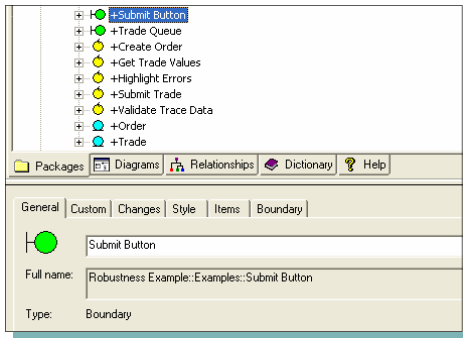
+Submit Button
+Trade Queue
+Create Order
+Get Trade Values
+Highlight Errors
+Submit Trade
+Validate Trace Data
+Order
+Trade

Packages | Diagrams | Relationships | Dictionary | Help

General | Custom | Changes | Style | Items | Boundary

Submit Button

Full name: Robustness Example::Examples::Submit Button

Type: Boundary